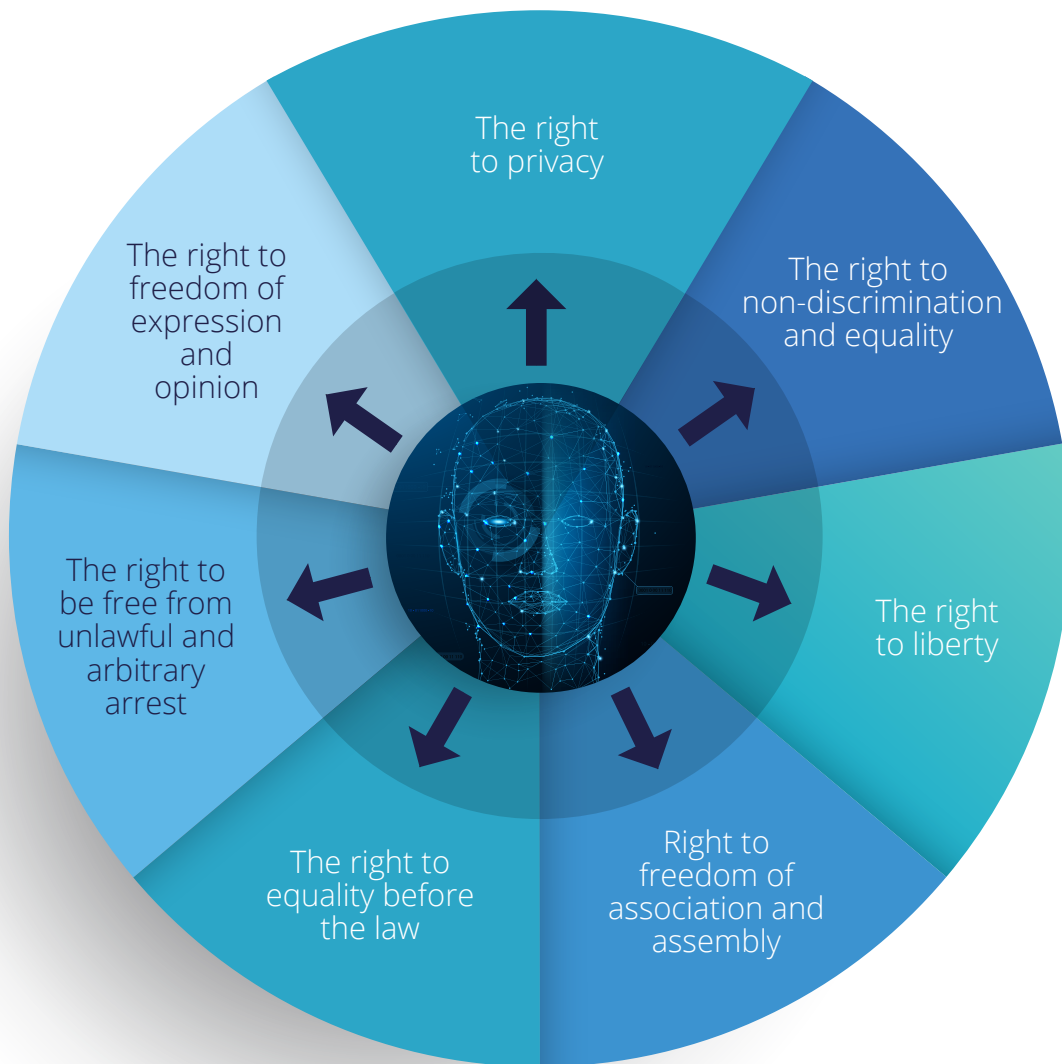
The right to privacy

The right to non-discrimination and equality

The right to liberty

Right to freedom of association and assembly

The right to equality before the law

The right to be free from unlawful and arbitrary arrest

The right to freedom of expression and opinion